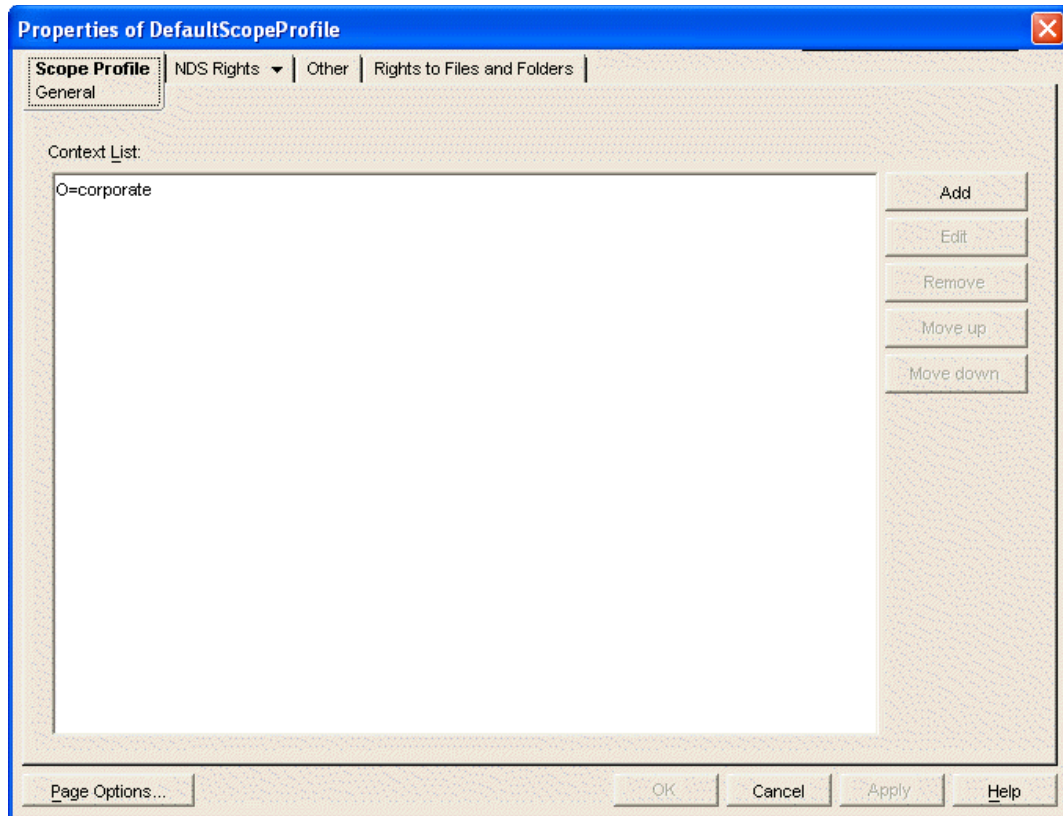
Properties of DefaultScopeProfile

Scope Profile | NDS Rights | Other | Rights to Files and Folders

General

Context List:

O=corporate

Add

Edit

Remove

Move up

Move down

Page Options...

OK

Cancel

Apply

Help